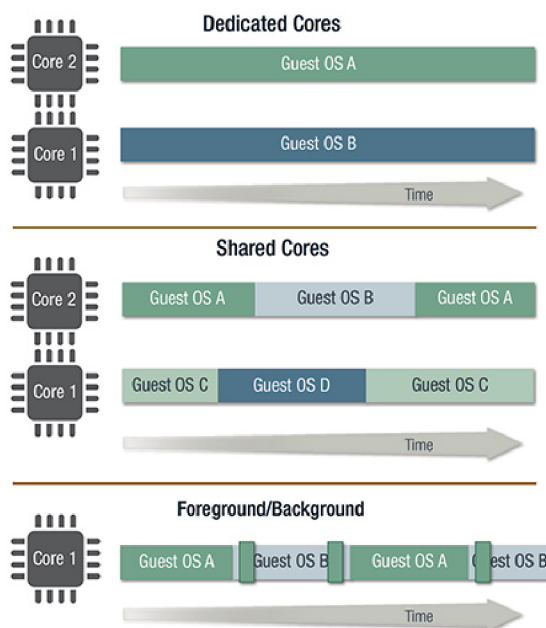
Dedicated Cores

Core 2
Guest OS A

Core 1
Guest OS B

Time

Shared Cores

Core 2
Guest OS A
Guest OS B
Guest OS A

Core 1
Guest OS C
Guest OS D
Guest OS C

Time

Foreground/Background

Core 1
Guest OS A
Guest OS B
Guest OS A
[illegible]est OS B

Time